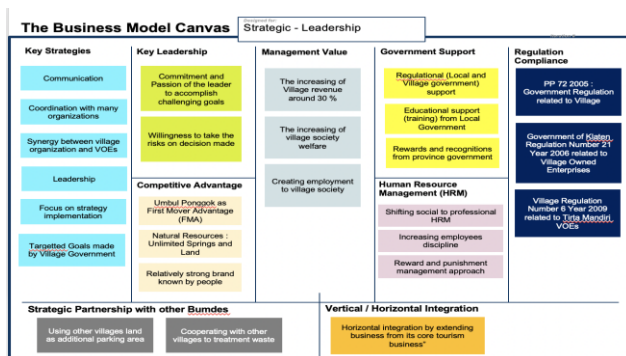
The Business Model Canvas

Designed for:
Strategic - Leadership

Key Strategies

Communication

Coordination with many organizations

Synergy between village organization and VOEs

Leadership

Focus on strategy implementation

Targetted Goals made by Village Government

Key Leadership

Commitment and Passion of the leader to accomplish challenging goals

Willingness to take the risks on decision made

Competitive Advantage

Umbul Ponggok as First Mover Advantage (FMA)

Natural Resources : Unlimited Springs and Land

Relatively strong brand known by people

Management Value

The increasing of Village revenue around 30 %

The increasing of village society welfare

Creating employment to village society

Government Support

Regulational (Local and Village government) support

Educational support (training) from Local Government

Rewards and recognitions from province government

Human Resource Management (HRM)

Shifting social to professional HRM

Increasing employees discipline

Reward and punishment management approach

Regulation Compliance

PP 72 2005 : Government Regulation related to Village

Government of Klaten Regulation Number 21 Year 2006 related to Village Owned Enterprises

Village Regulation Number 6 Year 2009 related to Tirta Mandiri VOEs

Strategic Partnership with other Bumdes

Using other villages land as additional parking area

Cooperating with other villages to treatment waste

Vertical / Horizontal Integration

Horizontal integration by extending business from its core tourism business"